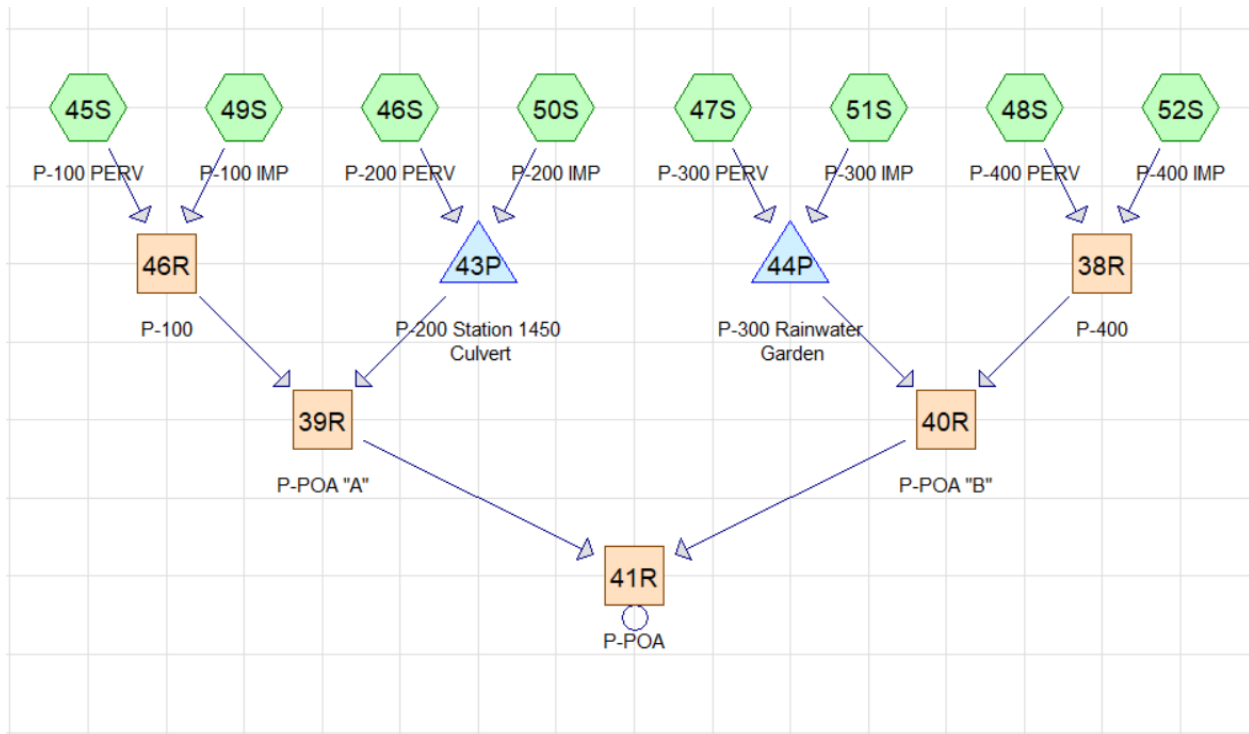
45S
P-100 PERV

49S
P-100 IMP

46S
P-200 PERV

50S
P-200 IMP

47S
P-300 PERV

51S
P-300 IMP

48S
P-400 PERV

52S
P-400 IMP

46R
P-100

43P
P-200 Station 1450 Culvert

44P
P-300 Rainwater Garden

38R
P-400

39R
P-POA "A"

40R
P-POA "B"

41R
P-POA